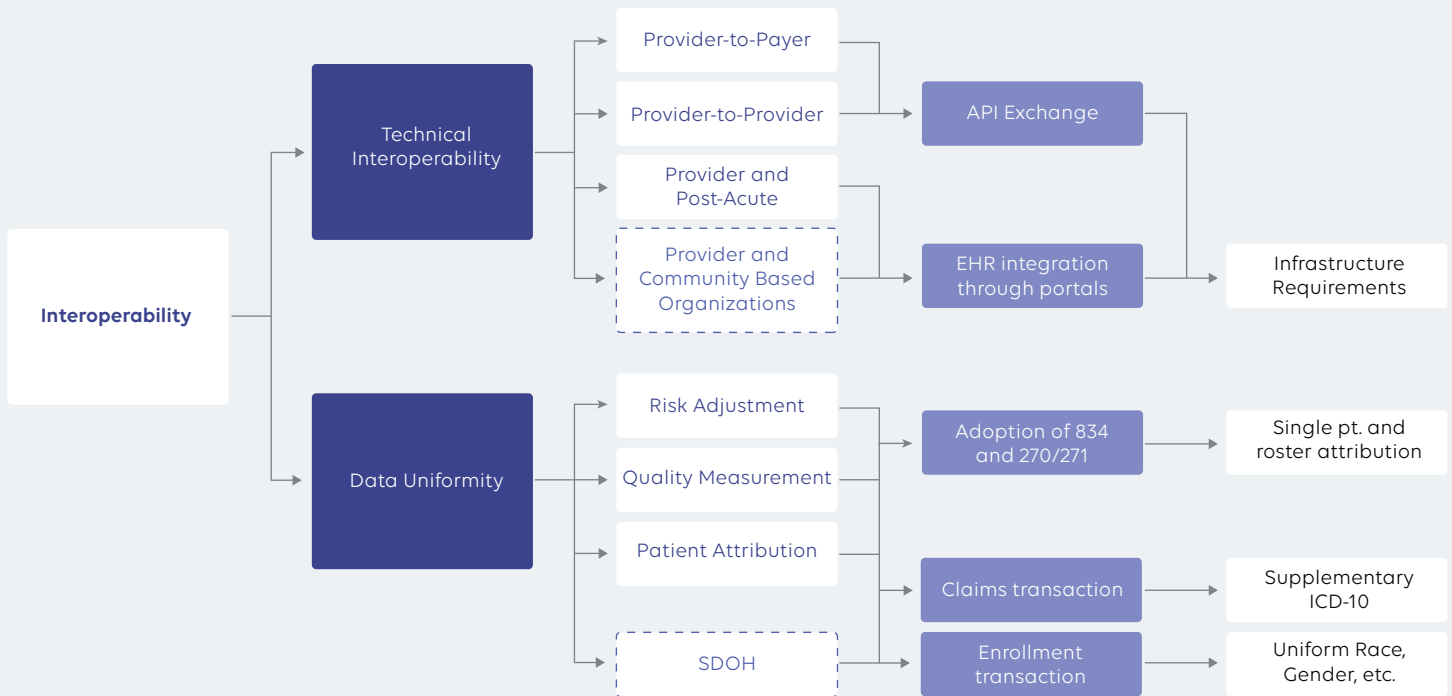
Interoperability

Technical Interoperability

Provider-to-Payer

Provider-to-Provider

Provider and Post-Acute

Provider and Community Based Organizations

API Exchange

EHR integration through portals

Infrastructure Requirements

Data Uniformity

Risk Adjustment

Quality Measurement

Patient Attribution

SDOH

Adoption of 834 and 270/271

Single pt. and roster attribution

Claims transaction

Supplementary ICD-10

Enrollment transaction

Uniform Race, Gender, etc.